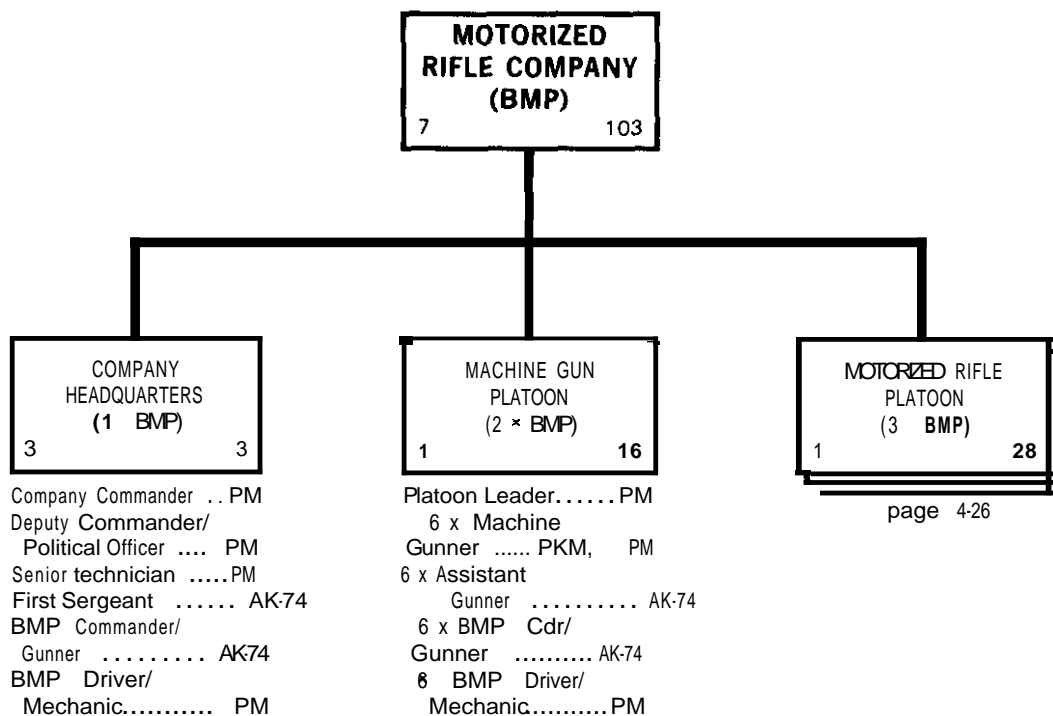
MOTORIZED RIFLE COMPANY (BMP)
7 103

COMPANY HEADQUARTERS (1 BMP)
3 3

Company Commander .. PM
Deputy Commander/ Political Officer .... PM
Senior technician ..... PM
First Sergeant ...... AK-74
BMP Commander/ Gunner .......... AK-74
BMP Driver/ Mechanic........... PM

MACHINE GUN PLATOON (2 × BMP)
1 16

Platoon Leader...... PM
6 x Machine Gunner ...... PKM, PM
6 x Assistant Gunner .......... AK-74
6 x BMP Cdr/ Gunner .......... AK-74
6 BMP Driver/ Mechanic.......... PM

MOTORIZED RIFLE PLATOON (3 BMP)
1 28

page 4-26